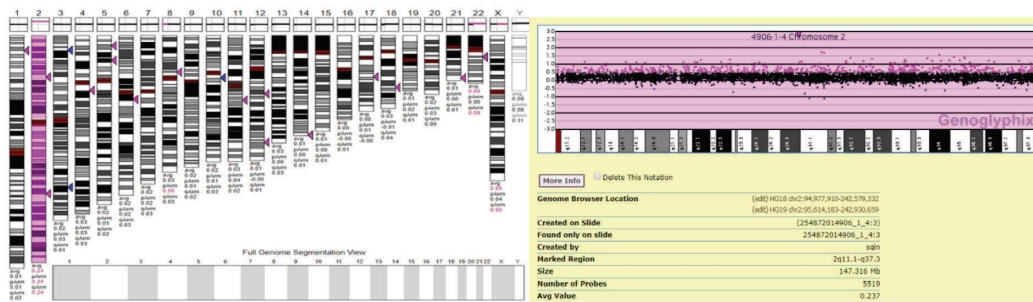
1 2 3 4 5 6 7 8 9 10 11 12 13 14 15 16 17 18 19 20 21 22 X Y

avg 0.01 pArm 0.01 qArm 0.02

avg 0.24 pArm 0.24 qArm 0.24

avg 0.02 pArm 0.03 qArm 0.01

avg 0.03 pArm 0.03 qArm 0.03

avg 0.02 pArm 0.02 qArm 0.03

avg 0.02 pArm 0.02 qArm 0.03

avg 0.03 pArm 0.05 qArm 0.03

avg 0.02 pArm 0.01 qArm 0.02

avg 0.02 pArm 0.01 qArm 0.03

avg 0.03 pArm 0.02 qArm 0.01

avg 0.03 pArm -0.00 qArm 0.01

avg 0.02 pArm 0.03

avg 0.01 pArm 0.01

avg 0.01 pArm 0.01

avg 0.00 pArm -0.00 qArm -0.00

avg 0.01 pArm 0.01 qArm 0.04

avg 0.01 pArm -0.01 qArm 0.04

avg 0.01 pArm 0.02 qArm 0.01

avg 0.03 pArm 0.03 qArm 0.01

avg 0.00 pArm 0.00 qArm 0.01

avg 0.09 pArm 0.09

avg 0.05 pArm 0.04 qArm 0.06

avg 0.08 pArm 0.11

Full Genome Segmentation View

1 2 3 4 5 6 7 8 9 10 11 12 13 14 15 16 17 18 19 20 21 22 X Y

4906-1-4 Chromosome 2

3.0 2.5 2.0 1.5 1.0 0.5 0.0 -0.5 -1.0 -1.5 -2.0 -2.5 -3.0

Genoglyphix

More Info   Delete This Notation

| | |
|---|---|
| Genome Browser Location | (edit) HG18 chr2:94,977,910-242,579,332 (edit) HG19 chr2:95,614,183-242,930,659 |
| Created on Slide | (254872014906_1_4:3) |
| Found only on slide | 254872014906_1_4:3 |
| Created by | sqn |
| Marked Region | 2q11.1-q37.3 |
| Size | 147.316 Mb |
| Number of Probes | 5519 |
| Avg Value | 0.237 |